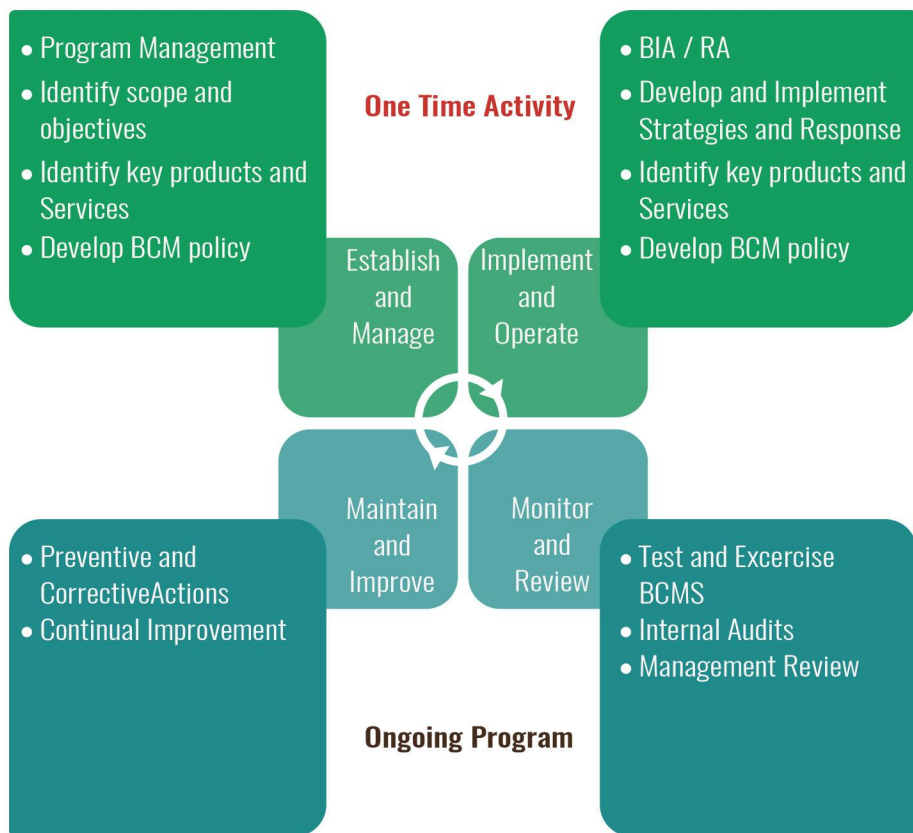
• Program Management
• Identify scope and objectives
• Identify key products and Services
• Develop BCM policy

One Time Activity

• BIA / RA
• Develop and Implement Strategies and Response
• Identify key products and Services
• Develop BCM policy

Establish and Manage

Implement and Operate

Maintain and Improve

Monitor and Review

• Preventive and CorrectiveActions
• Continual Improvement

• Test and Excercise BCMS
• Internal Audits
• Management Review

Ongoing Program